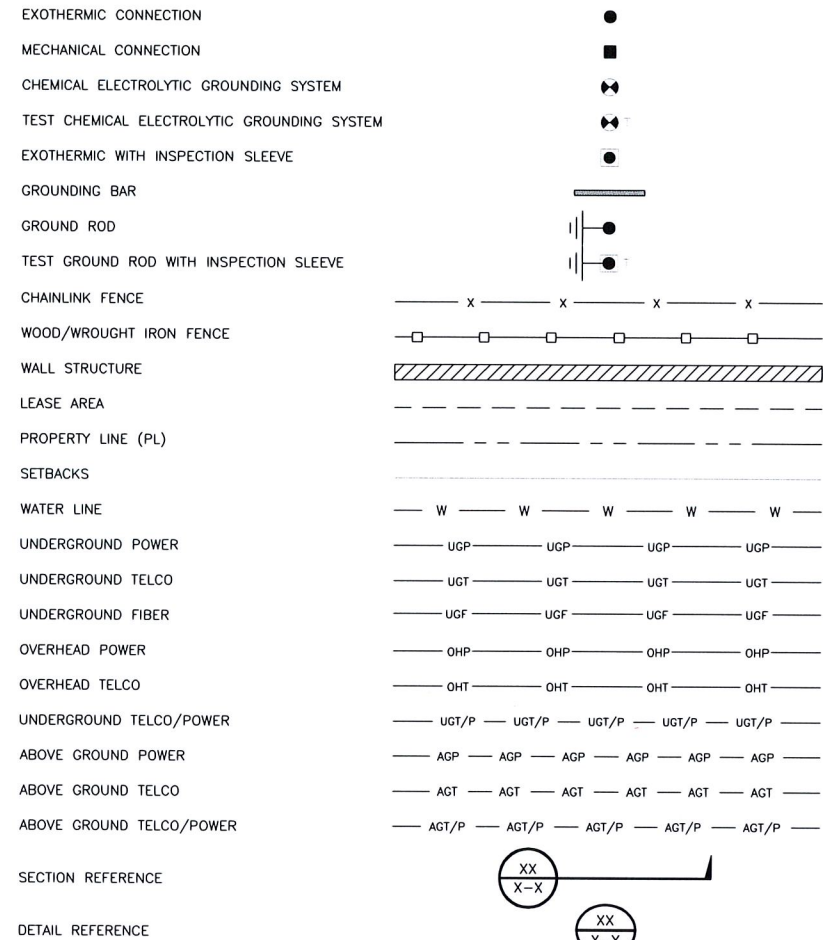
| | |
|---|---|
| EXOTHERMIC CONNECTION | |
| MECHANICAL CONNECTION | |
| CHEMICAL ELECTROLYTIC GROUNDING SYSTEM | |
| TEST CHEMICAL ELECTROLYTIC GROUNDING SYSTEM | |
| EXOTHERMIC WITH INSPECTION SLEEVE | |
| GROUNDING BAR | |
| GROUND ROD | |
| TEST GROUND ROD WITH INSPECTION SLEEVE | |
| CHAINLINK FENCE | x x x x |
| WOOD/WROUGHT IRON FENCE | |
| WALL STRUCTURE | |
| LEASE AREA | |
| PROPERTY LINE (PL) | |
| SETBACKS | |
| WATER LINE | W W W W W |
| UNDERGROUND POWER | UGP UGP UGP UGP |
| UNDERGROUND TELCO | UGT UGT UGT UGT |
| UNDERGROUND FIBER | UGF UGF UGF UGF |
| OVERHEAD POWER | OHP OHP OHP OHP |
| OVERHEAD TELCO | OHT OHT OHT OHT |
| UNDERGROUND TELCO/POWER | UGT/P UGT/P UGT/P UGT/P UGT/P |
| ABOVE GROUND POWER | AGP AGP AGP AGP AGP AGP |
| ABOVE GROUND TELCO | AGT AGT AGT AGT AGT AGT |
| ABOVE GROUND TELCO/POWER | AGT/P AGT/P AGT/P AGT/P AGT/P |
| SECTION REFERENCE | XX X-X |
| DETAIL REFERENCE | XX X-X |